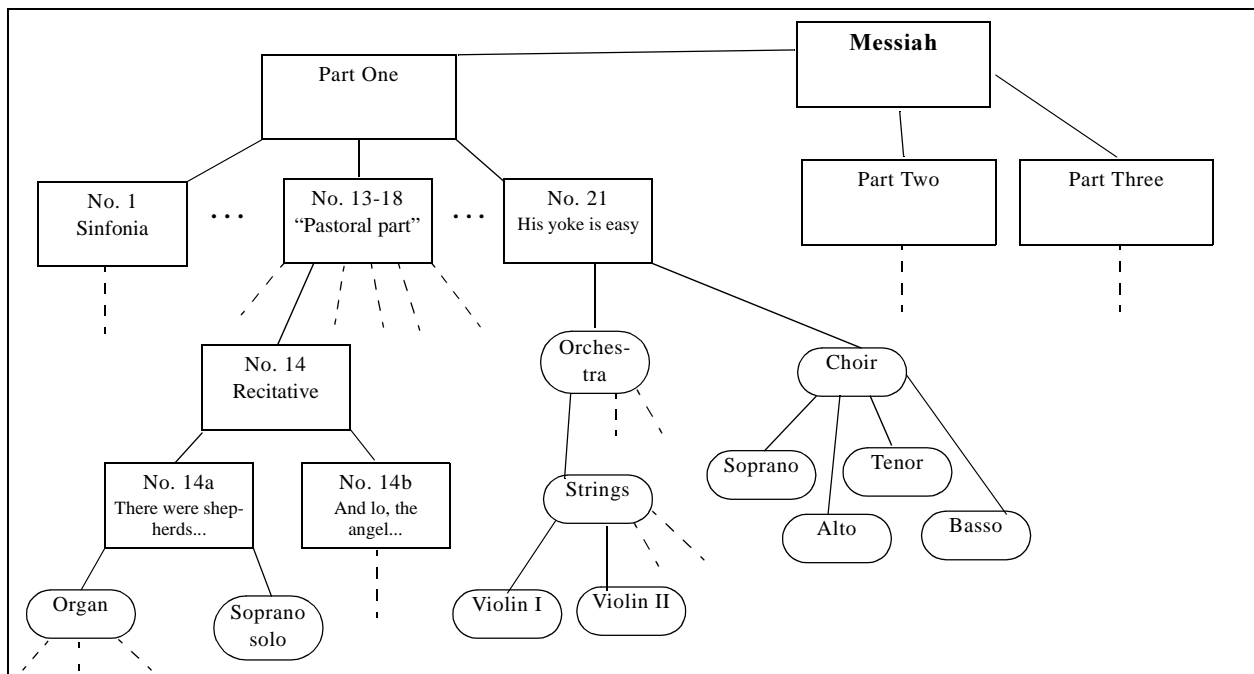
Messiah

Part One

Part Two

Part Three

No. 1 Sinfonia

...

No. 13-18 "Pastoral part"

...

No. 21 His yoke is easy

No. 14 Recitative

Orchestra

Choir

No. 14a There were shepherds...

No. 14b And lo, the angel...

Strings

Soprano

Tenor

Alto

Basso

Organ

Soprano solo

Violin I

Violin II